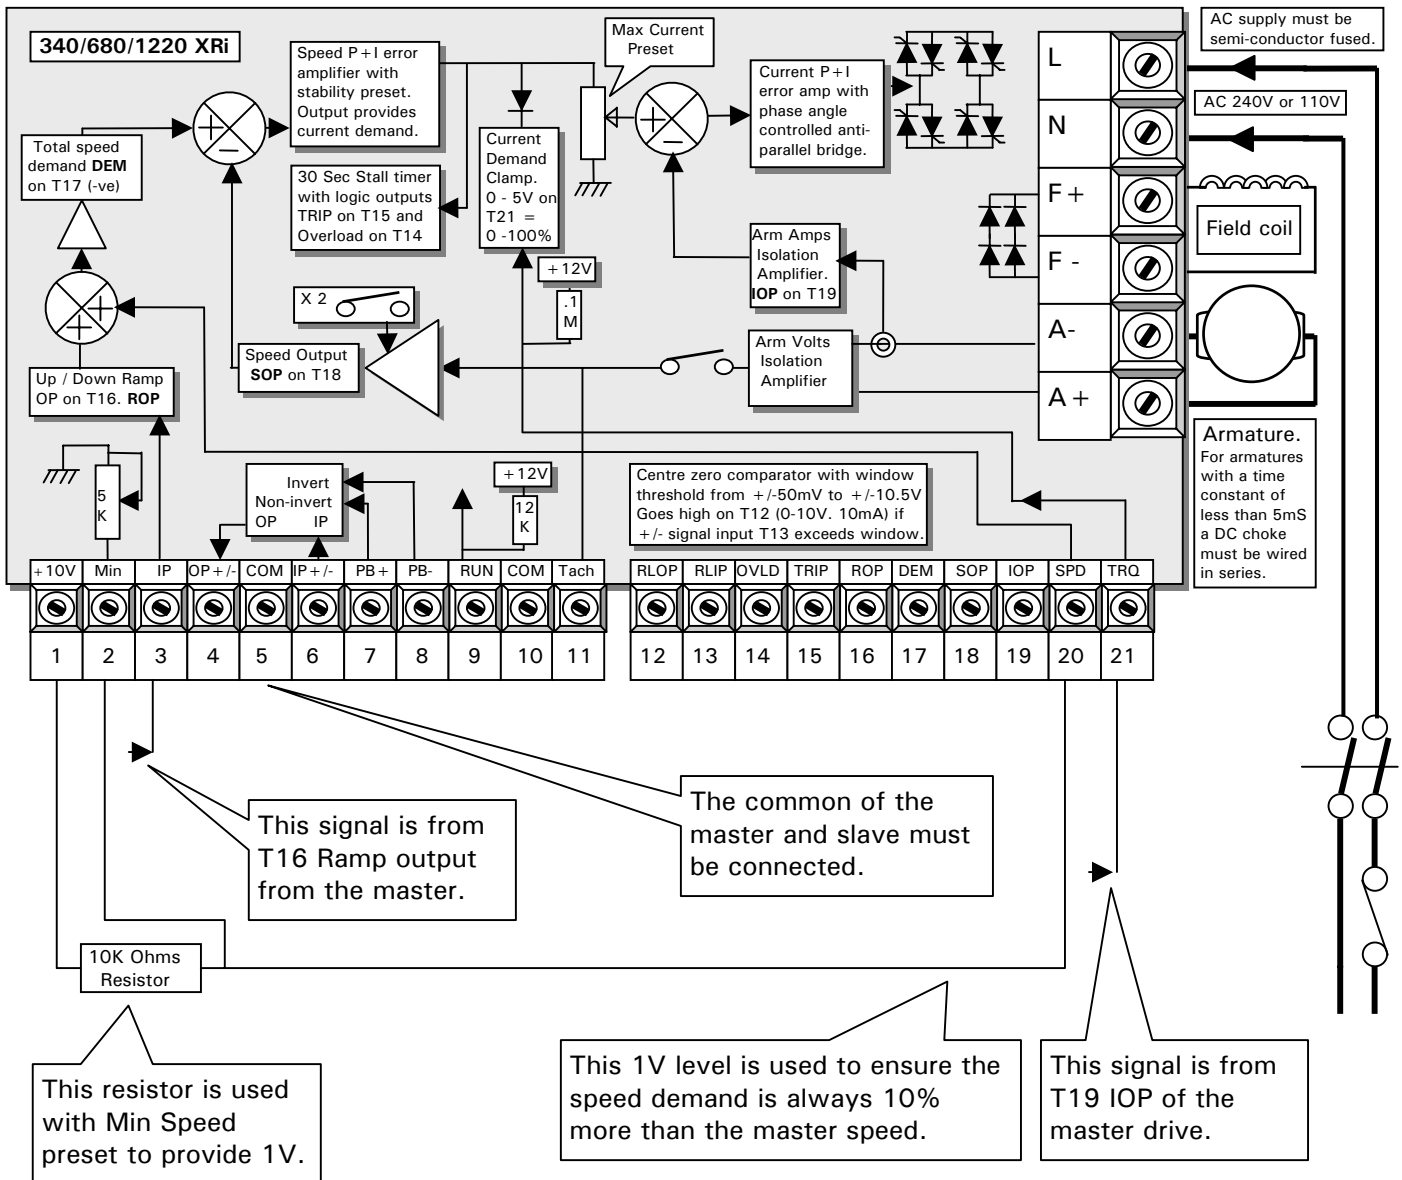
340/680/1220 XRi

Speed P+I error amplifier with stability preset. Output provides current demand.

Max Current Preset

Current P+I error amp with phase angle controlled anti-parallel bridge.

AC supply must be semi-conductor fused.

AC 240V or 110V

L

N

F+

F -

A-

A+

Field coil

Total speed demand **DEM** on T17 (-ve)

30 Sec Stall timer with logic outputs TRIP on T15 and Overload on T14

Current Demand Clamp. 0 - 5V on T21 = 0 -100%

+12V

.1 M

Arm Amps Isolation Amplifier. **IOP** on T19

X 2

Speed Output **SOP** on T18

Arm Volts Isolation Amplifier

Up / Down Ramp OP on T16. **ROP**

Armature. For armatures with a time constant of less than 5mS a DC choke must be wired in series.

5 K

Invert Non-invert OP IP

+12V

12 K

Centre zero comparator with window threshold from +/-50mV to +/-10.5V Goes high on T12 (0-10V. 10mA) if +/- signal input T13 exceeds window.

| +10V | Min | IP | OP+/- | COM | IP+/- | PB+ | PB- | RUN | COM | Tach |
|---|---|---|---|---|---|---|---|---|---|---|
| 1 | 2 | 3 | 4 | 5 | 6 | 7 | 8 | 9 | 10 | 11 |

| RLOP | RLIP | OVLD | TRIP | ROP | DEM | SOP | IOP | SPD | TRQ |
|---|---|---|---|---|---|---|---|---|---|
| 12 | 13 | 14 | 15 | 16 | 17 | 18 | 19 | 20 | 21 |

This signal is from T16 Ramp output from the master.

The common of the master and slave must be connected.

10K Ohms Resistor

This resistor is used with Min Speed preset to provide 1V.

This 1V level is used to ensure the speed demand is always 10% more than the master speed.

This signal is from T19 IOP of the master drive.